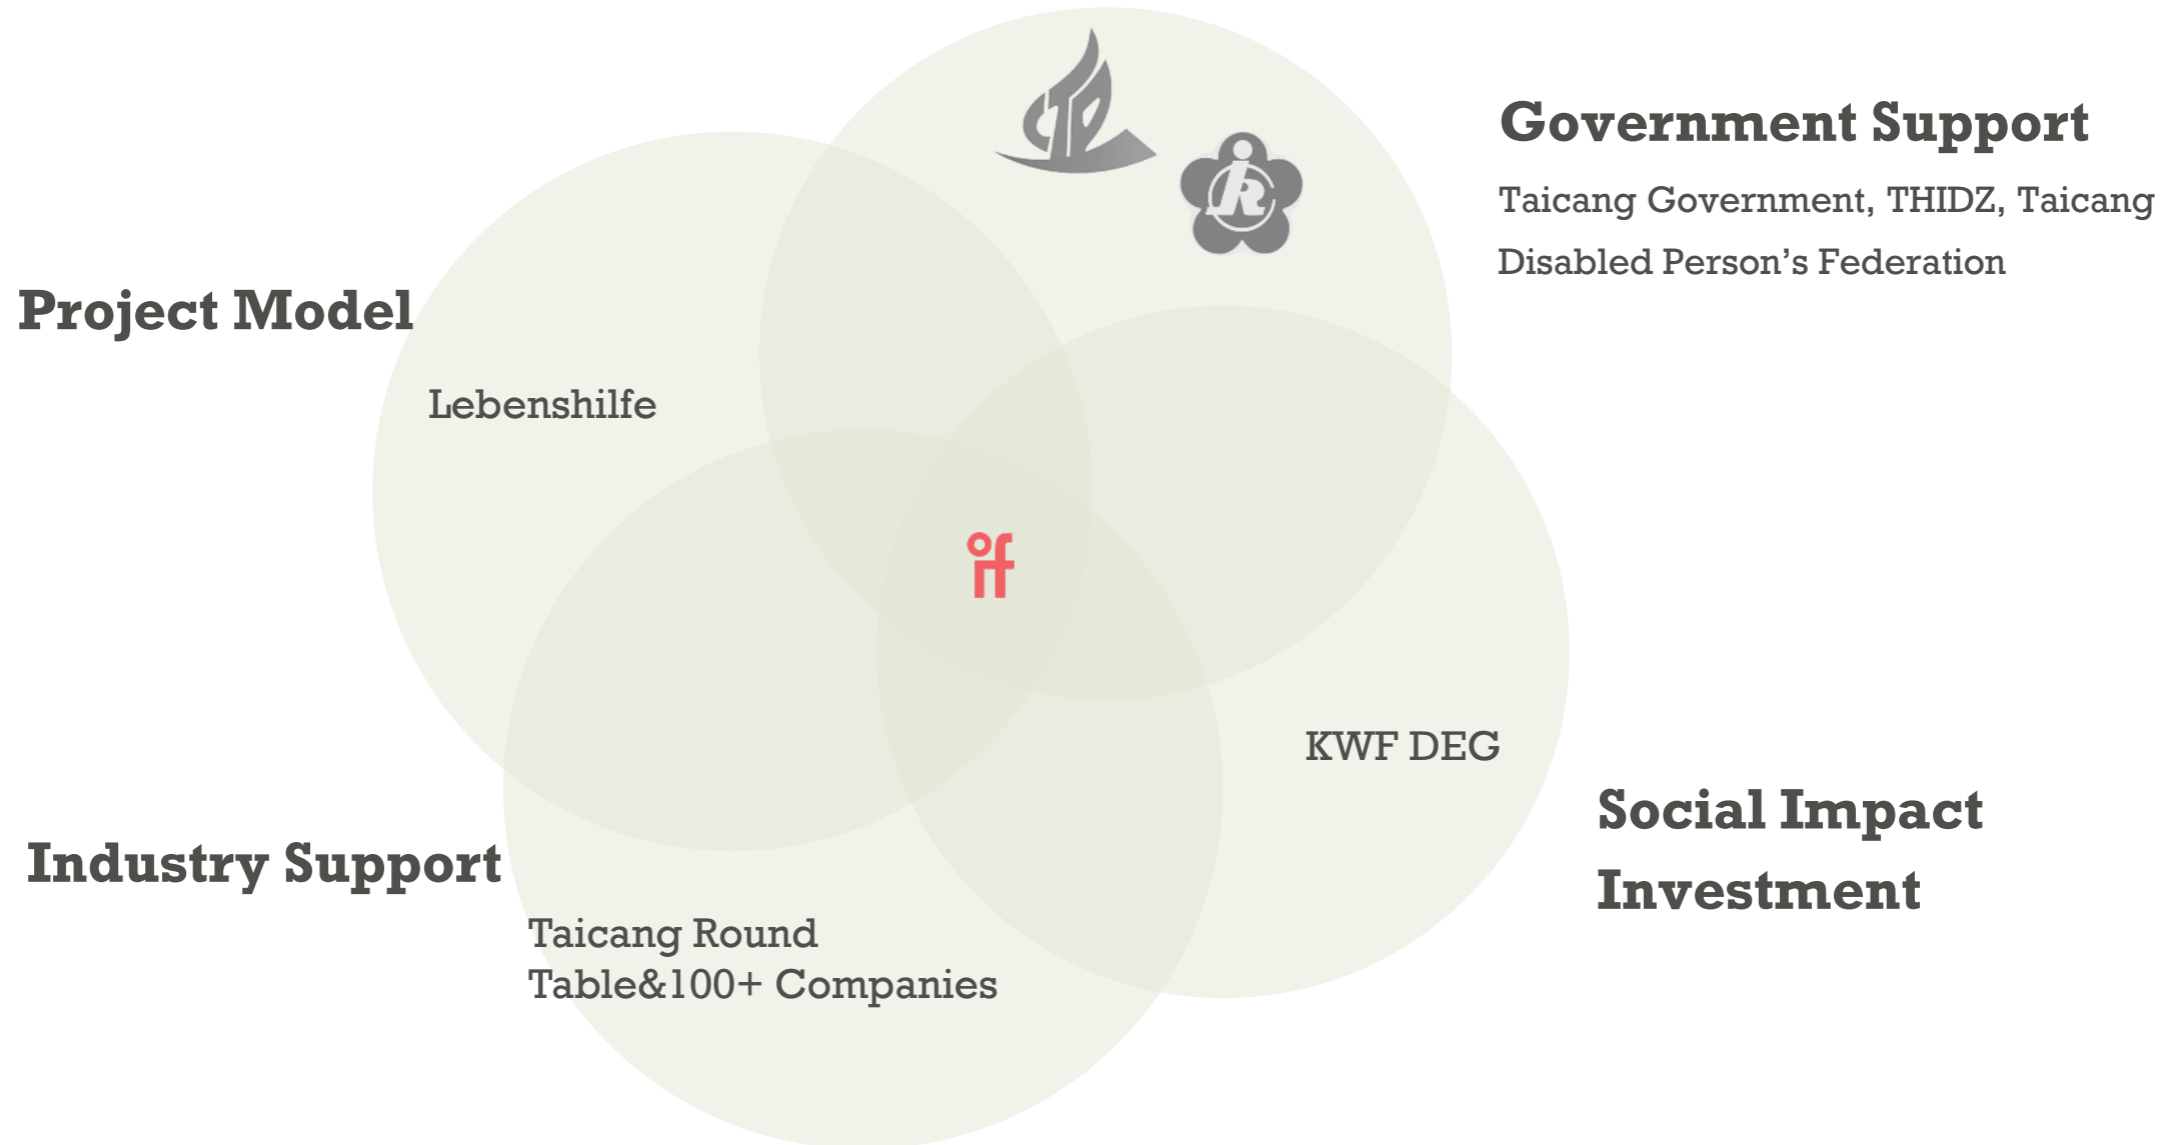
Government Support

Taicang Government, THIDZ, Taicang Disabled Person's Federation

Project Model

Lebenshilfe

KWF DEG

Social Impact Investment

Industry Support

Taicang Round Table&100+ Companies